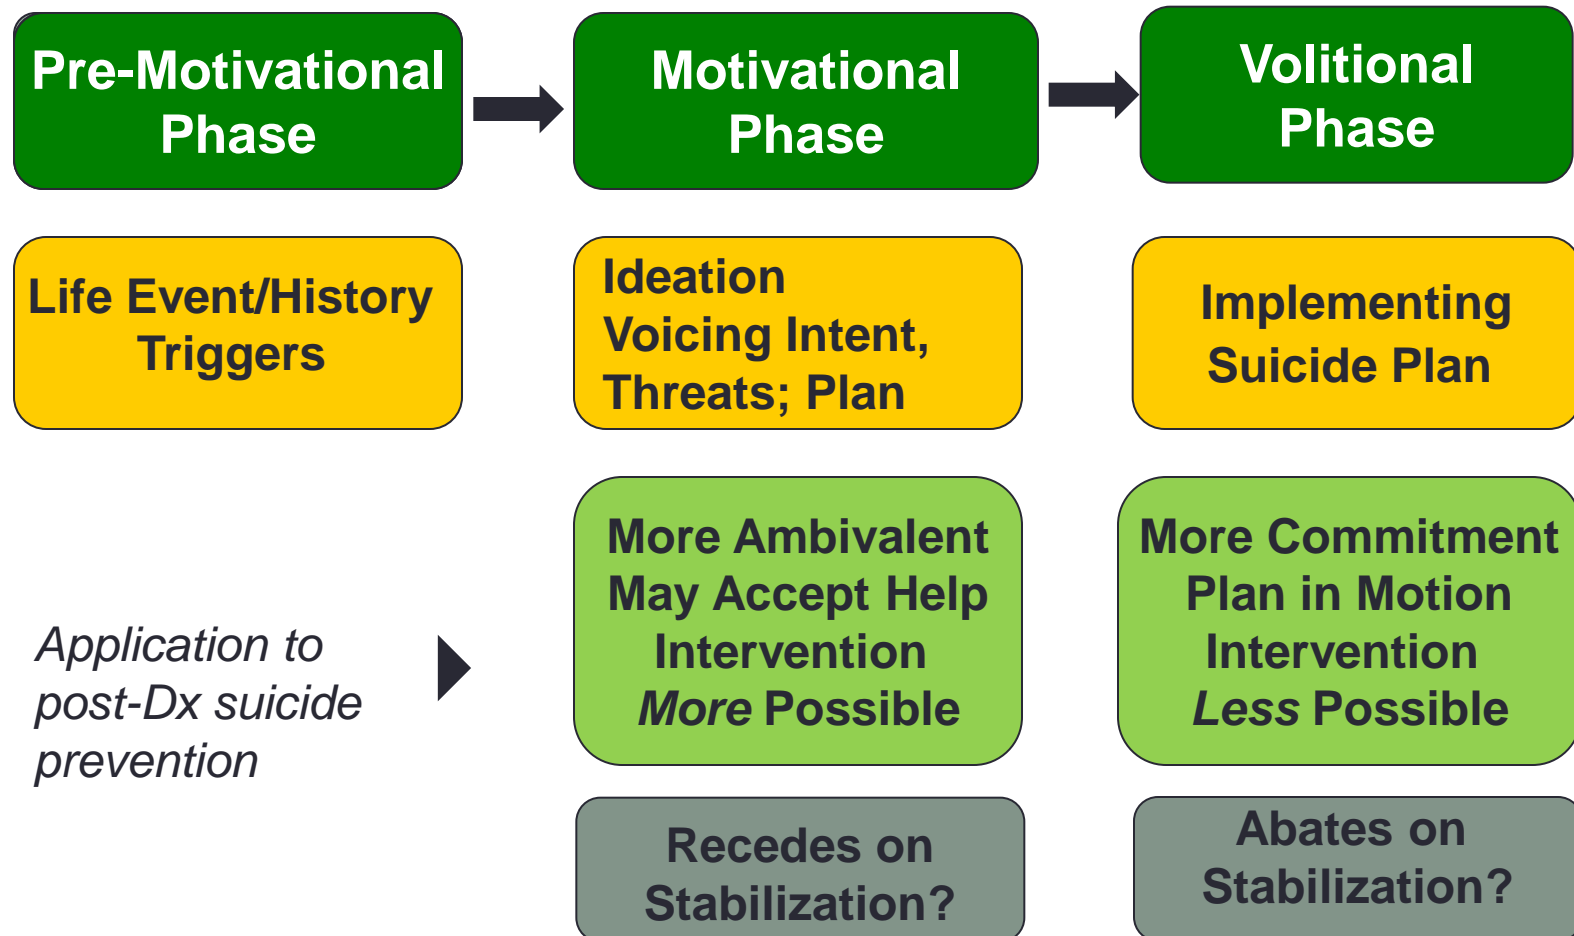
Pre-Motivational Phase

Motivational Phase

Volitional Phase

Life Event/History Triggers

Ideation
Voicing Intent, Threats; Plan

Implementing Suicide Plan

Application to post-Dx suicide prevention

More Ambivalent
May Accept Help
Intervention
*More* Possible

More Commitment
Plan in Motion
Intervention
*Less* Possible

Recedes on Stabilization?

Abates on Stabilization?